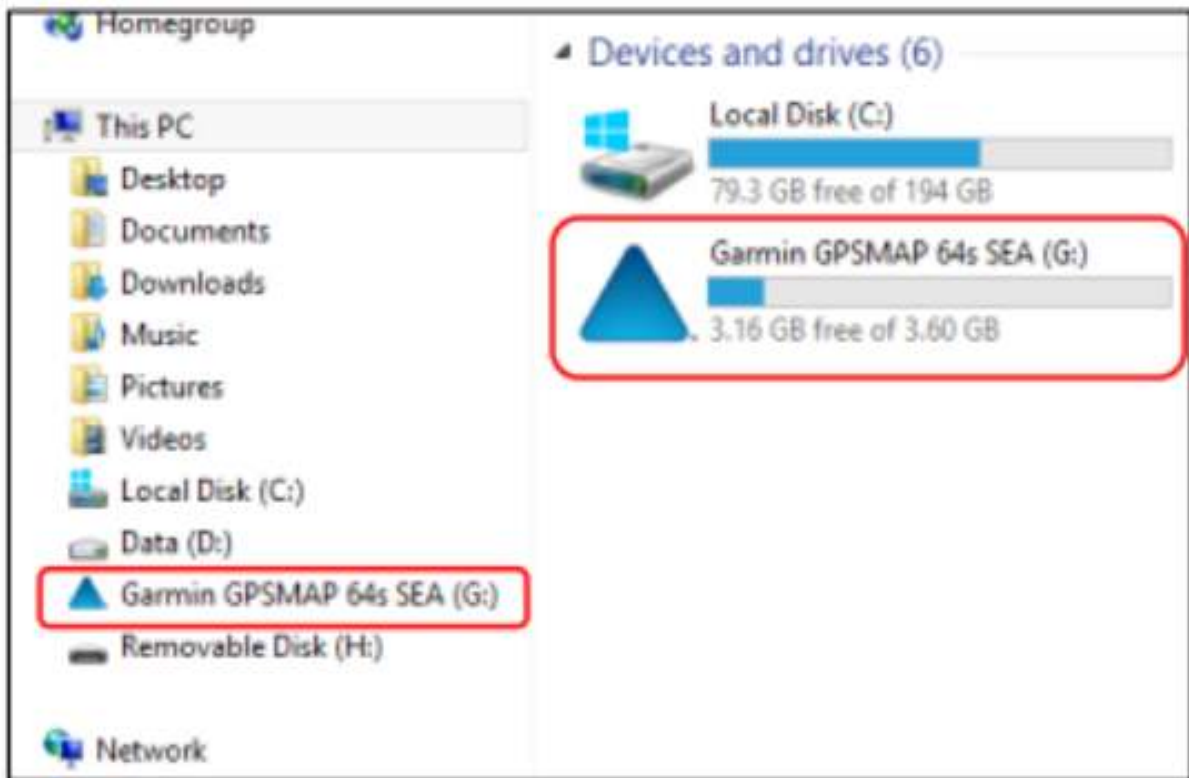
Homegroup

This PC
Desktop
Documents
Downloads
Music
Pictures
Videos
Local Disk (C:)
Data (D:)
Garmin GPSMAP 64s SEA (G:)
Removable Disk (H:)

Network

Devices and drives (6)

Local Disk (C:)
79.3 GB free of 194 GB

Garmin GPSMAP 64s SEA (G:)
3.16 GB free of 3.60 GB